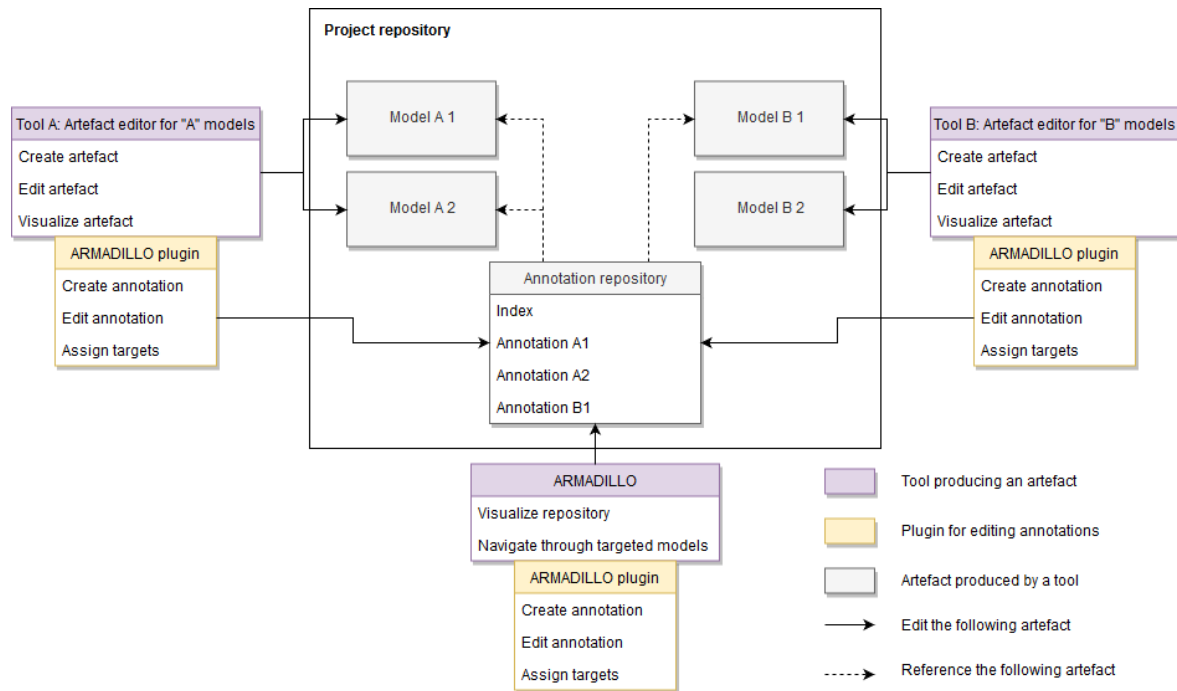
Project repository

Tool A: Artefact editor for "A" models
Create artefact
Edit artefact
Visualize artefact

ARMADILLO plugin
Create annotation
Edit annotation
Assign targets

Model A 1

Model A 2

Model B 1

Model B 2

Tool B: Artefact editor for "B" models
Create artefact
Edit artefact
Visualize artefact

ARMADILLO plugin
Create annotation
Edit annotation
Assign targets

Annotation repository
Index
Annotation A1
Annotation A2
Annotation B1

ARMADILLO
Visualize repository
Navigate through targeted models

ARMADILLO plugin
Create annotation
Edit annotation
Assign targets

Tool producing an artefact
Plugin for editing annotations
Artefact produced by a tool
Edit the following artefact
Reference the following artefact